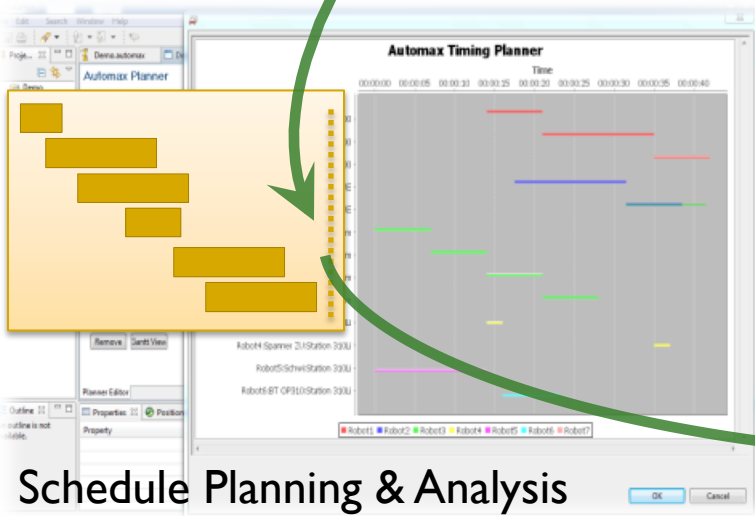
Edit Search Window Help

Proje... Demo.automax

Automax Planner

Demo

Automax Timing Planner

Time

00:00:00 00:00:05 00:00:10 00:00:15 00:00:20 00:00:25 00:00:30 00:00:35 00:00:40

Robot4:Spanner 2U:Station 3(0U

Robot5:Schwi:Station 3(0U

Robot6:BT OP310:Station 3(0U

Remove Gantt View

Planner Editor

Outline

outline is not available.

Properties Position

Property

Robot1 Robot2 Robot3 Robot4 Robot5 Robot6 Robot7

OK Cancel

Schedule Planning & Analysis